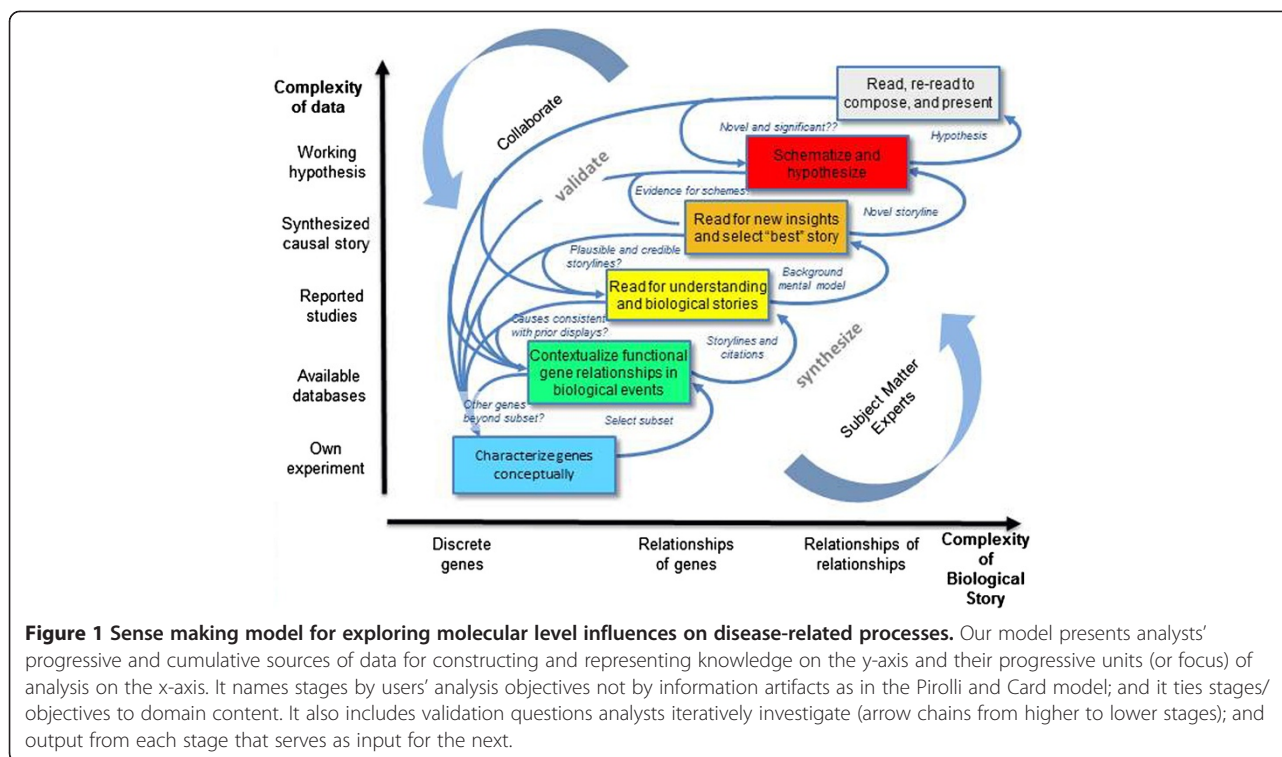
Complexity of data

Working hypothesis

Synthesized causal story

Reported studies

Available databases

Own experiment

Collaborate

validate

Read, re-read to compose, and present

Novel and significant??

Hypothesis

Schematize and hypothesize

Evidence for schemes?

Read for new insights and select "best" story

Novel storyline

Plausible and credible storylines?

Read for understanding and biological stories

Background mental model

Causes consistent with prior displays?

Contextualize functional gene relationships in biological events

Storylines and citations

synthesize

Other genes beyond subset?

Select subset

Characterize genes conceptually

Subject Matter Experts

Discrete genes

Relationships of genes

Relationships of relationships

Complexity of Biological Story

**Figure 1 Sense making model for exploring molecular level influences on disease-related processes.** Our model presents analysts' progressive and cumulative sources of data for constructing and representing knowledge on the y-axis and their progressive units (or focus) of analysis on the x-axis. It names stages by users' analysis objectives not by information artifacts as in the Pirolli and Card model; and it ties stages/objectives to domain content. It also includes validation questions analysts iteratively investigate (arrow chains from higher to lower stages); and output from each stage that serves as input for the next.